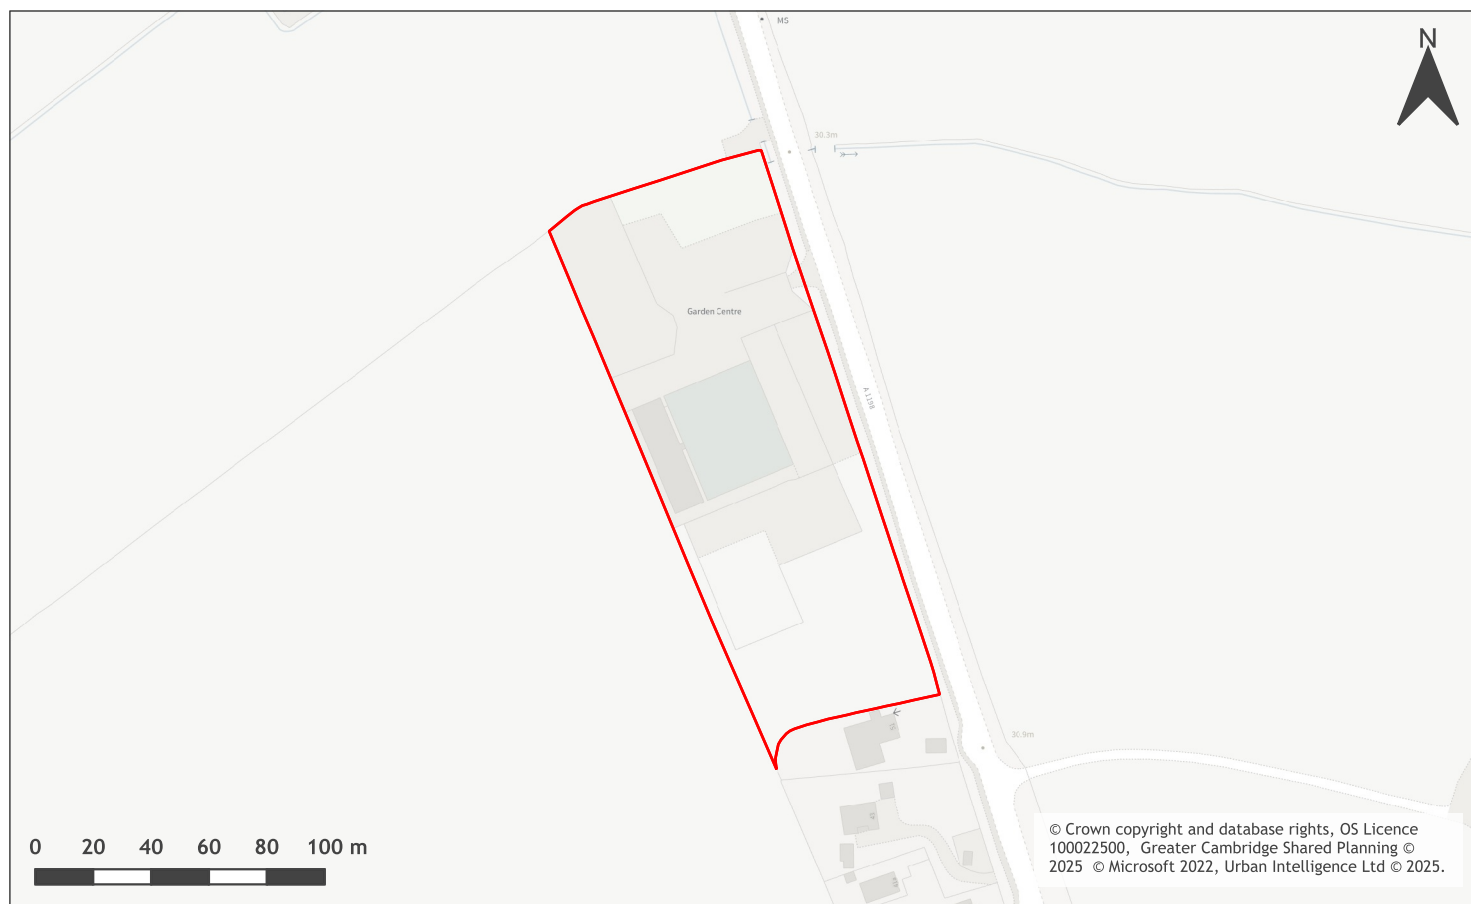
N

MS

30.3m

Garden Centre

A 1198

30.9m

0 20 40 60 80 100 m

© Crown copyright and database rights, OS Licence 100022500, Greater Cambridge Shared Planning © 2025 © Microsoft 2022, Urban Intelligence Ltd © 2025.